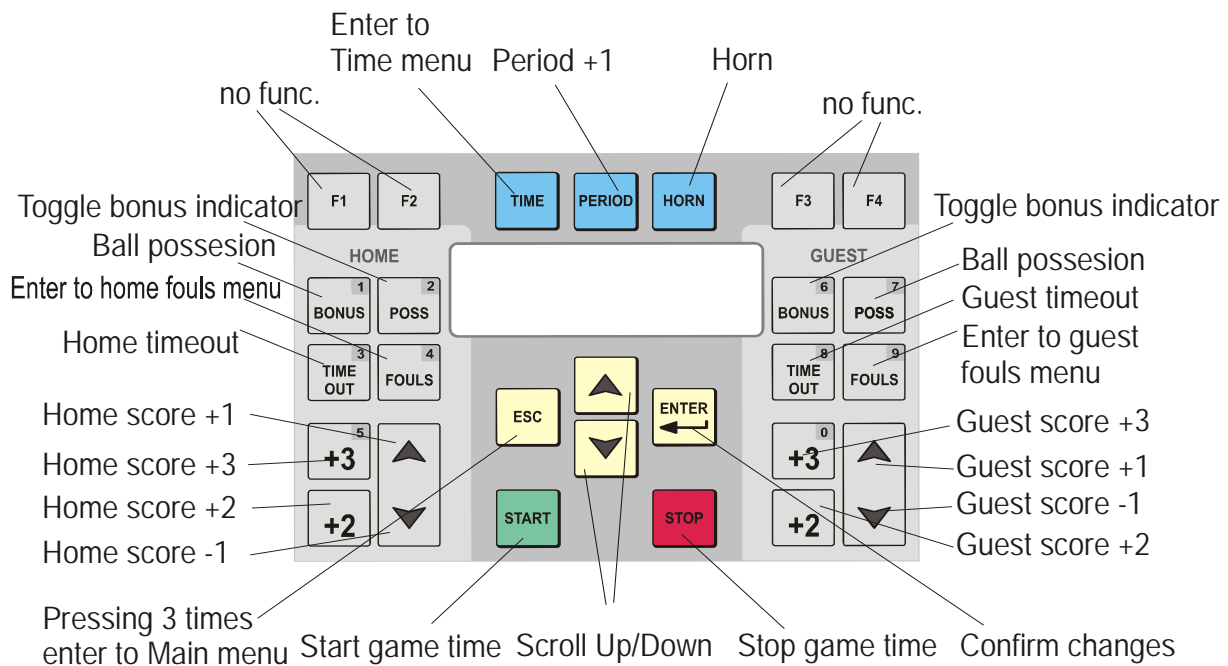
Enter to Time menu
Period +1
Horn
no func.
no func.
F1
F2
TIME
PERIOD
HORN
F3
F4
Toggle bonus indicator
Toggle bonus indicator
Ball possesion
HOME
GUEST
Ball possesion
Enter to home fouls menu
1
BONUS
2
POSS
6
BONUS
7
POSS
Guest timeout
Home timeout
3
TIME OUT
4
FOULS
8
TIME OUT
9
FOULS
Enter to guest fouls menu
Home score +1
5
+3
ESC
ENTER
0
+3
Guest score +3
Home score +3
Guest score +1
Home score +2
+2
START
STOP
+2
Guest score -1
Home score -1
Guest score +2
Pressing 3 times enter to Main menu
Start game time
Scroll Up/Down
Stop game time
Confirm changes